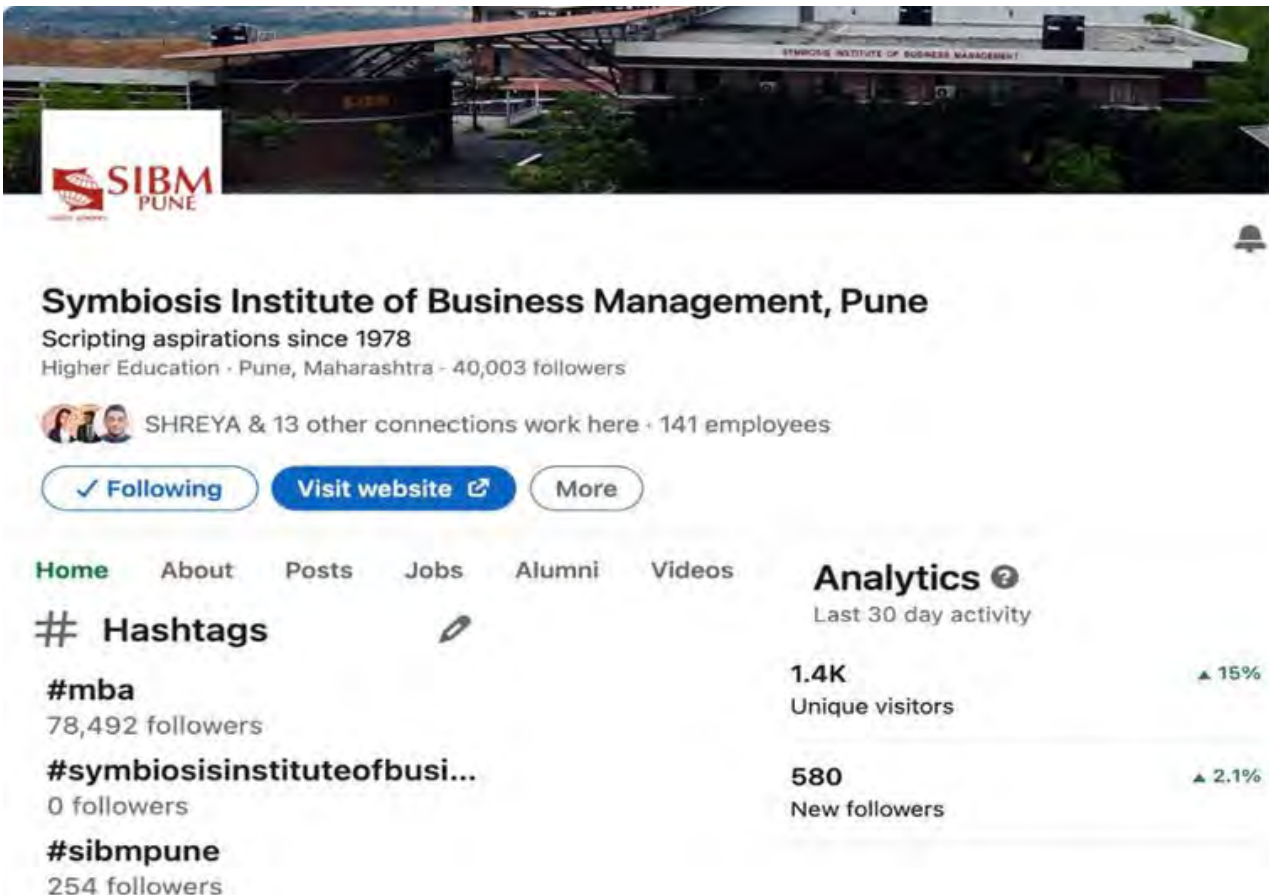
SYMBIOSIS INSTITUTE OF BUSINESS MANAGEMENT

SIBM

SIBM
PUNE

Symbiosis Institute of Business Management, Pune
Scripting aspirations since 1978
Higher Education · Pune, Maharashtra · 40,003 followers

SHREYA & 13 other connections work here · 141 employees

✓ Following
Visit website
More

Home About Posts Jobs Alumni Videos

# Hashtags

#mba
78,492 followers

#symbiosisinstituteofbusi...
0 followers

#sibmpune
254 followers

Analytics
Last 30 day activity

1.4K
Unique visitors
▲ 15%

580
New followers
▲ 2.1%